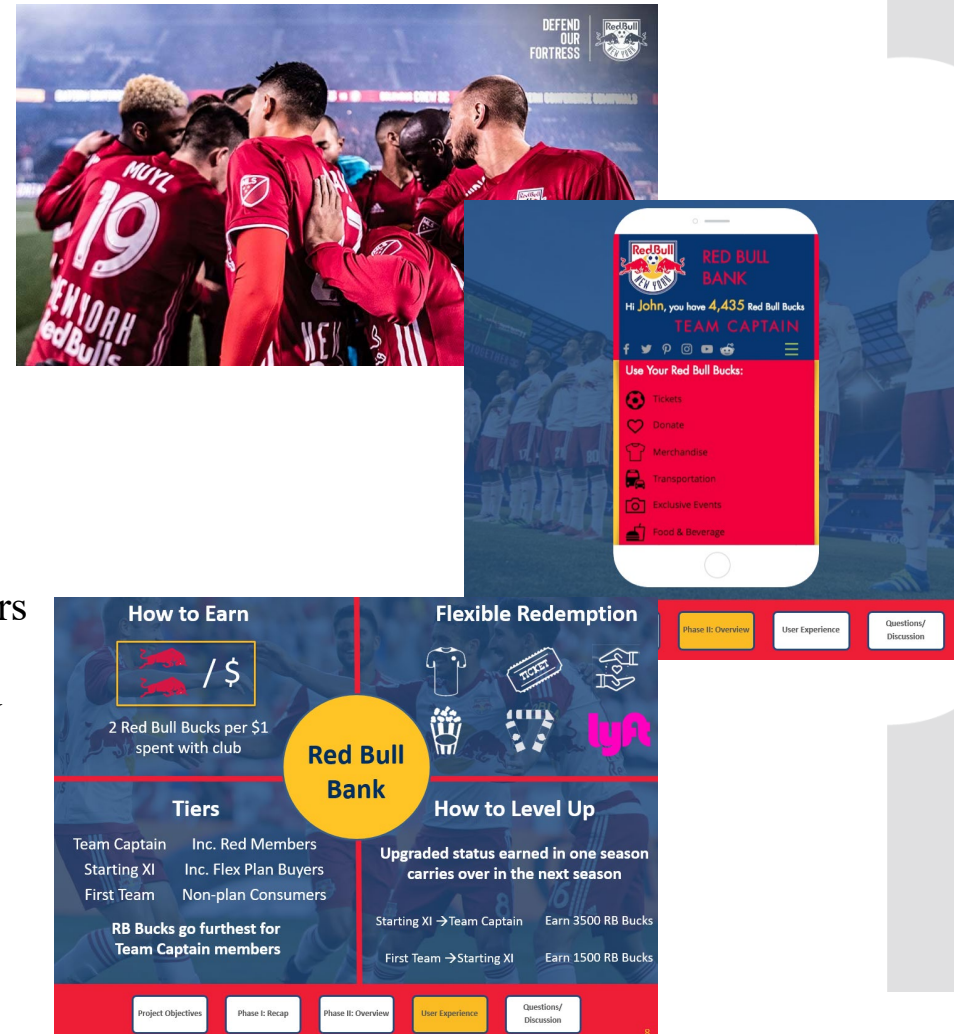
DEFEND OUR FORTRESS

Red Bull NEW YORK

MUYL 19

NEW YORK Red Bulls

RED BULL BANK

Hi John, you have 4,435 Red Bull Bucks

TEAM CAPTAIN

Use Your Red Bull Bucks:

Tickets

Donate

Merchandise

Transportation

Exclusive Events

Food & Beverage

Phase II: Overview

User Experience

Questions/ Discussion

rs

How to Earn

/ $

2 Red Bull Bucks per $1 spent with club

Flexible Redemption

TICKET

lyft

Red Bull Bank

Tiers

| Team Captain | Inc. Red Members |
|---|---|
| Starting XI | Inc. Flex Plan Buyers |
| First Team | Non-plan Consumers |

RB Bucks go furthest for Team Captain members

How to Level Up

Upgraded status earned in one season carries over in the next season

Starting XI →Team Captain Earn 3500 RB Bucks

First Team →Starting XI Earn 1500 RB Bucks

Project Objectives

Phase I: Recap

Phase II: Overview

User Experience

Questions/ Discussion